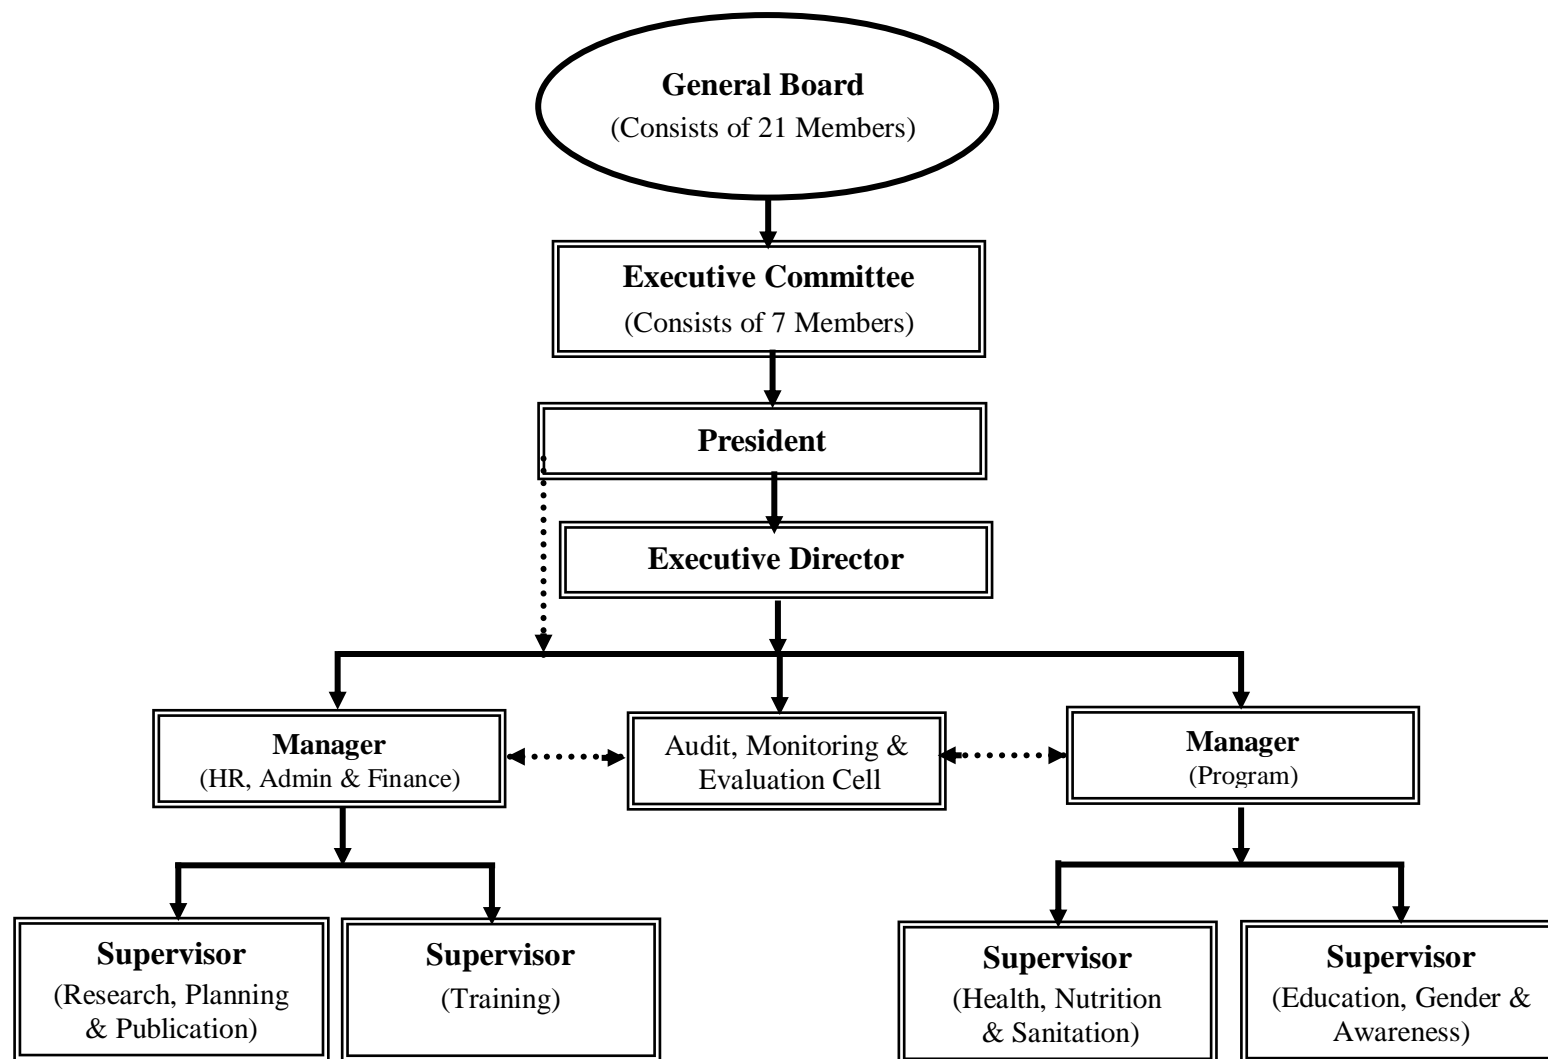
General Board
(Consists of 21 Members)

Executive Committee
(Consists of 7 Members)

President

Executive Director

Manager
(HR, Admin & Finance)

Audit, Monitoring & Evaluation Cell

Manager
(Program)

Supervisor
(Research, Planning & Publication)

Supervisor
(Training)

Supervisor
(Health, Nutrition & Sanitation)

Supervisor
(Education, Gender & Awareness)